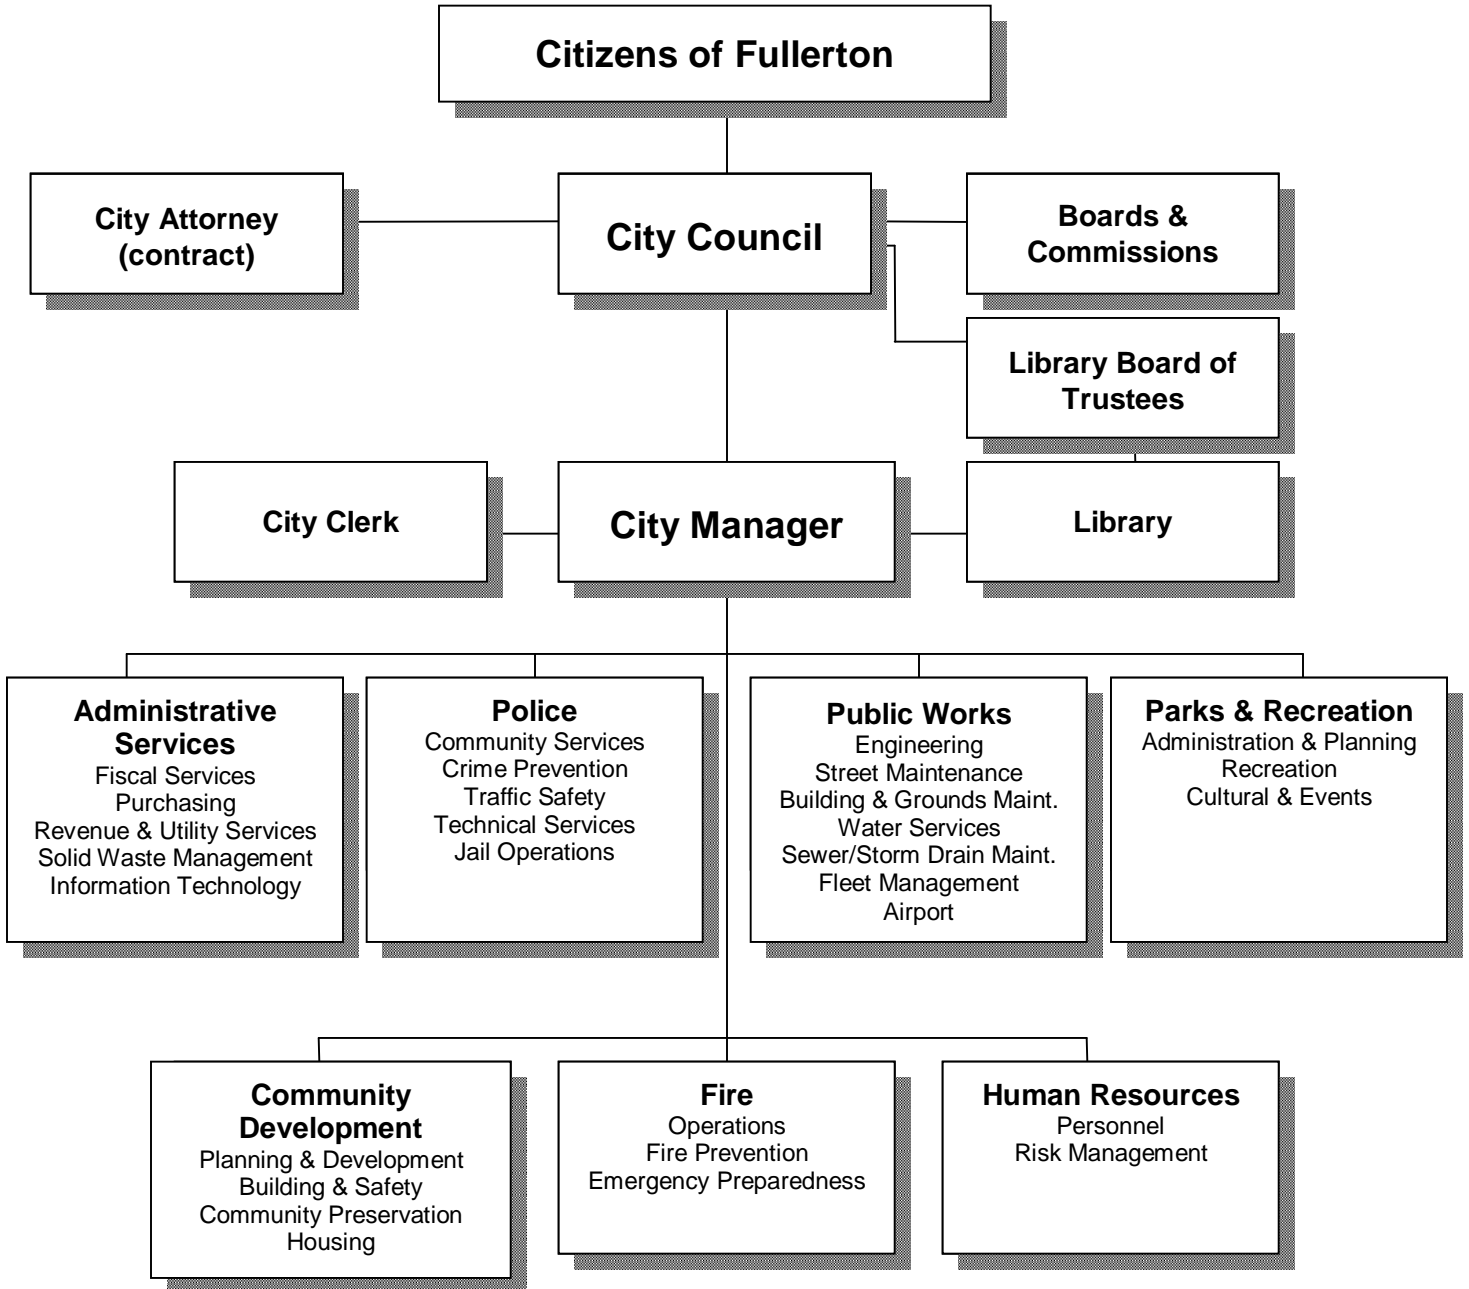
Citizens of Fullerton

City Attorney (contract)

City Council

Boards & Commissions

Library Board of Trustees

City Clerk

City Manager

Library

Administrative Services
Fiscal Services
Purchasing
Revenue & Utility Services
Solid Waste Management
Information Technology

Police
Community Services
Crime Prevention
Traffic Safety
Technical Services
Jail Operations

Public Works
Engineering
Street Maintenance
Building & Grounds Maint.
Water Services
Sewer/Storm Drain Maint.
Fleet Management
Airport

Parks & Recreation
Administration & Planning
Recreation
Cultural & Events

Community Development
Planning & Development
Building & Safety
Community Preservation
Housing

Fire
Operations
Fire Prevention
Emergency Preparedness

Human Resources
Personnel
Risk Management